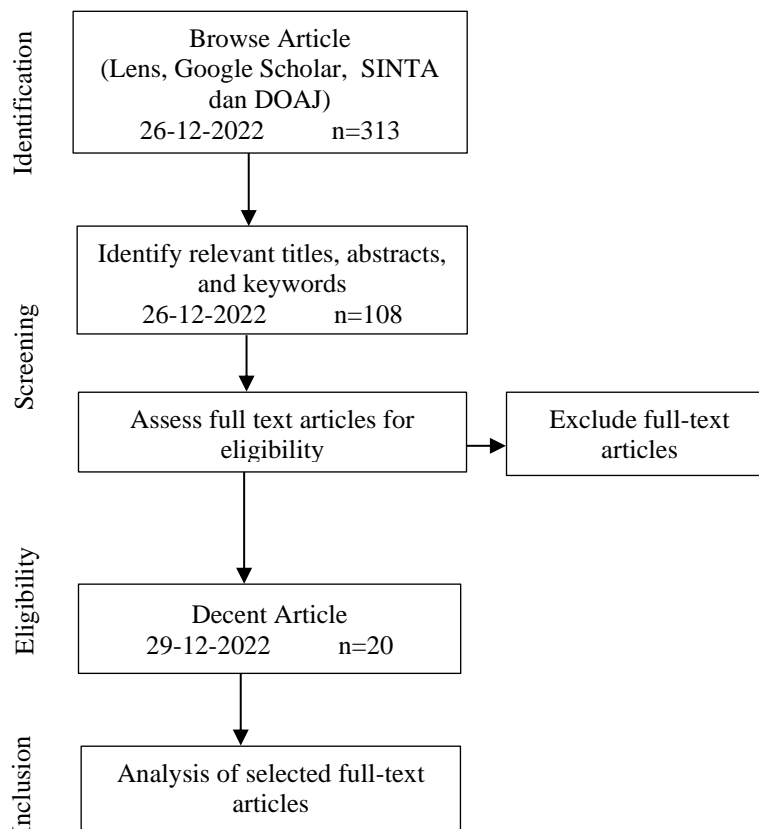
Identification

Browse Article (Lens, Google Scholar, SINTA dan DOAJ) 26-12-2022 n=313

Identify relevant titles, abstracts, and keywords 26-12-2022 n=108

Screening

Assess full text articles for eligibility

Exclude full-text articles

Eligibility

Decent Article 29-12-2022 n=20

nclusion

Analysis of selected full-text articles